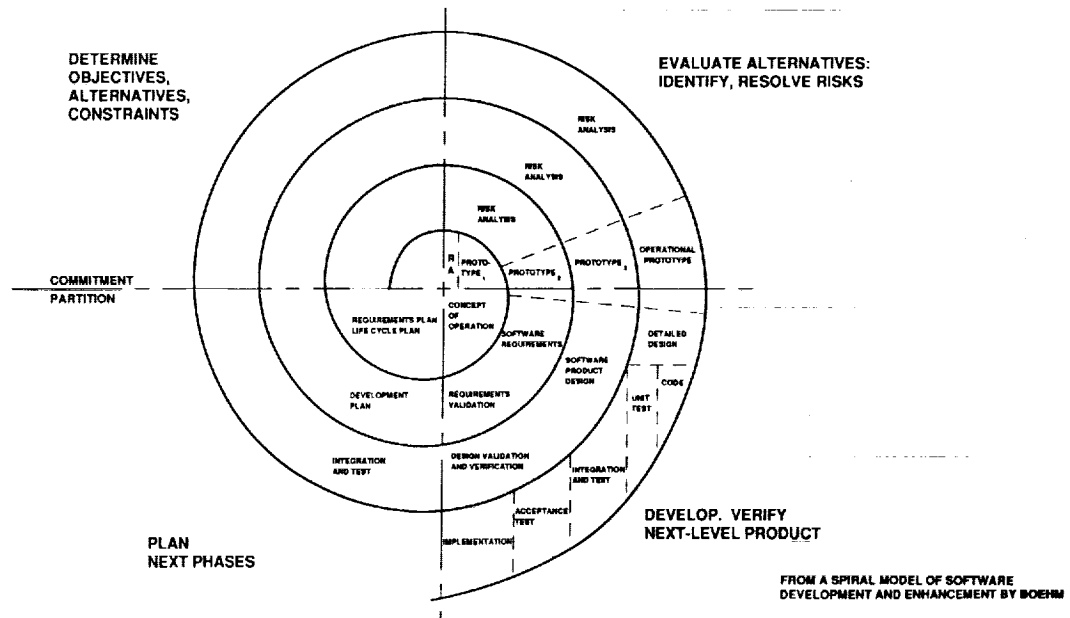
DETERMINE OBJECTIVES, ALTERNATIVES, CONSTRAINTS

EVALUATE ALTERNATIVES: IDENTIFY, RESOLVE RISKS

RISK ANALYSIS

RISK ANALYSIS

RISK ANALYSIS

R A

PROTO-TYPE 1

PROTOTYPE 2

PROTOTYPE 3

OPERATIONAL PROTOTYPE

COMMITMENT PARTITION

REQUIREMENTS PLAN LIFE CYCLE PLAN

CONCEPT OF OPERATION

SOFTWARE REQUIREMENTS

SOFTWARE PRODUCT DESIGN

DETAILED DESIGN

CODE

UNIT TEST

DEVELOPMENT PLAN

REQUIREMENTS VALIDATION

INTEGRATION AND TEST

DESIGN VALIDATION AND VERIFICATION

INTEGRATION AND TEST

ACCEPTANCE TEST

IMPLEMENTATION

DEVELOP. VERIFY NEXT-LEVEL PRODUCT

PLAN NEXT PHASES

FROM A SPIRAL MODEL OF SOFTWARE DEVELOPMENT AND ENHANCEMENT BY BOEHM